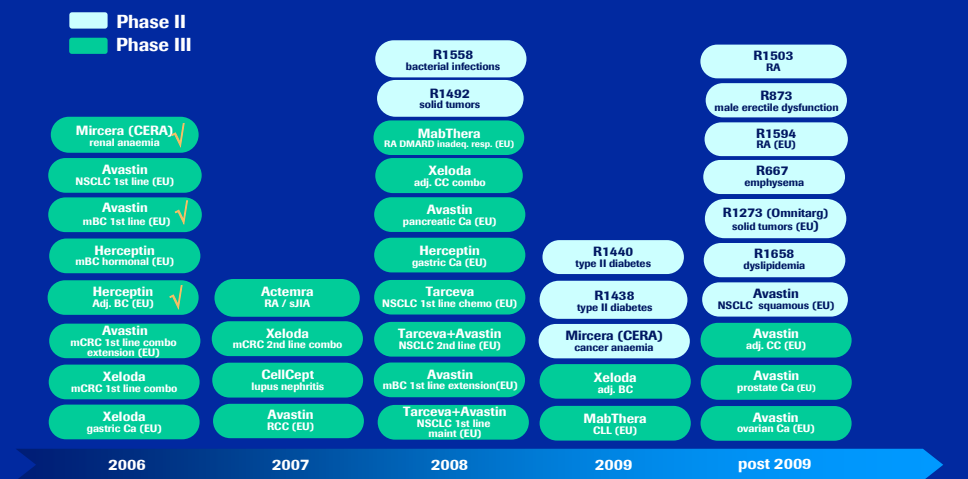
Phase II
Phase III

Mircera (CERA) √
renal anaemia

Avastin
NSCLC 1st line (EU)

Avastin
mBC 1st line (EU) √

Herceptin
mBC hormonal (EU)

Herceptin
Adj. BC (EU) √

Avastin
mCRC 1st line combo extension (EU)

Xeloda
mCRC 1st line combo

Xeloda
gastric Ca (EU)

Actemra
RA / sJIA

Xeloda
mCRC 2nd line combo

CellCept
lupus nephritis

Avastin
RCC (EU)

R1558
bacterial infections

R1492
solid tumors

MabThera
RA DMARD inadeq. resp. (EU)

Xeloda
adj. CC combo

Avastin
pancreatic Ca (EU)

Herceptin
gastric Ca (EU)

Tarceva
NSCLC 1st line chemo (EU)

Tarceva+Avastin
NSCLC 2nd line (EU)

Avastin
mBC 1st line extension(EU)

Tarceva+Avastin
NSCLC 1st line maint (EU)

R1440
type II diabetes

R1438
type II diabetes

Mircera (CERA)
cancer anaemia

Xeloda
adj. BC

MabThera
CLL (EU)

R1503
RA

R873
male erectile dysfunction

R1594
RA (EU)

R667
emphysema

R1273 (Omnitarg)
solid tumors (EU)

R1658
dyslipidemia

Avastin
NSCLC squamous (EU)

Avastin
adj. CC (EU)

Avastin
prostate Ca (EU)

Avastin
ovarian Ca (EU)

2006
2007
2008
2009
post 2009